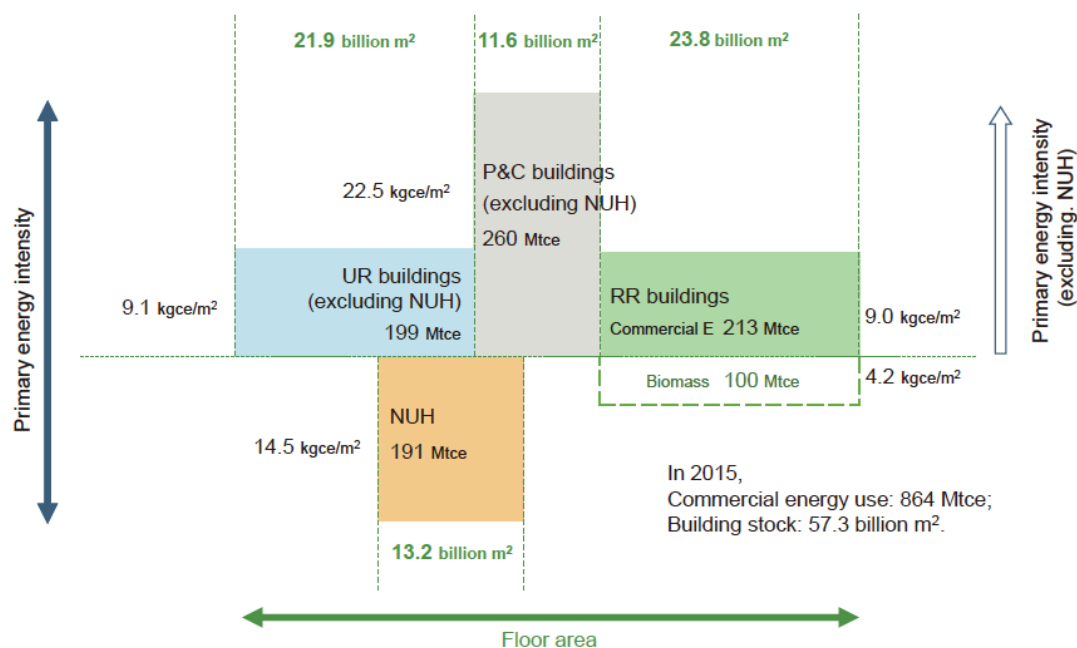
21.9 billion m²

11.6 billion m²

23.8 billion m²

Primary energy intensity

Primary energy intensity (excluding. NUH)

22.5 kgce/m²

P&C buildings (excluding NUH)

260 Mtce

9.1 kgce/m²

UR buildings (excluding NUH)

199 Mtce

RR buildings

Commercial E 213 Mtce

9.0 kgce/m²

Biomass 100 Mtce

4.2 kgce/m²

14.5 kgce/m²

NUH

191 Mtce

In 2015,
Commercial energy use: 864 Mtce;
Building stock: 57.3 billion m².

13.2 billion m²

Floor area